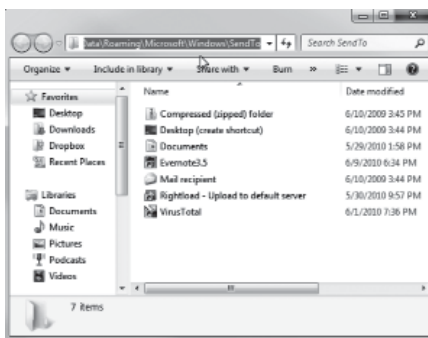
ata\Roaming\Microsoft\Windows\SendTo

Search SendTo

Organize ▾ Include in library ▾ Share with ▾ Burn » 

Favorites
Desktop
Downloads
Dropbox
Recent Places

Libraries
Documents
Music
Pictures
Podcasts
Videos

| Name | Date modified |
|---|---|
| Compressed (zipped) folder | 6/10/2009 3:45 PM |
| Desktop (create shortcut) | 6/10/2009 3:44 PM |
| Documents | 5/29/2010 1:58 PM |
| Evernote3.5 | 6/9/2010 6:34 PM |
| Mail recipient | 6/10/2009 3:44 PM |
| Rightload - Upload to default server | 5/30/2010 9:57 PM |
| VirusTotal | 6/1/2010 7:36 PM |

7 items